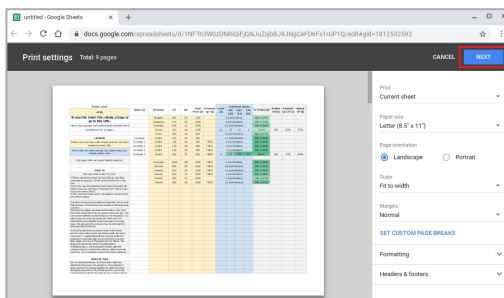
untitled - Google Sheets

docs.google.com/spreadsheets/d/1NFTh3W0zDNRIQjFjQNJuZqbBJ9JNgCeFD6Fx1rUP1Q/edit#gid=1812532592

Print settings Total: 9 pages

CANCEL NEXT

Print
Current sheet

Paper size
Letter (8.5" x 11")

Page orientation
Landscape
Portrait

Scale
Fit to width

Margins
Normal

SET CUSTOM PAGE BREAKS

Formatting

Headers & footers